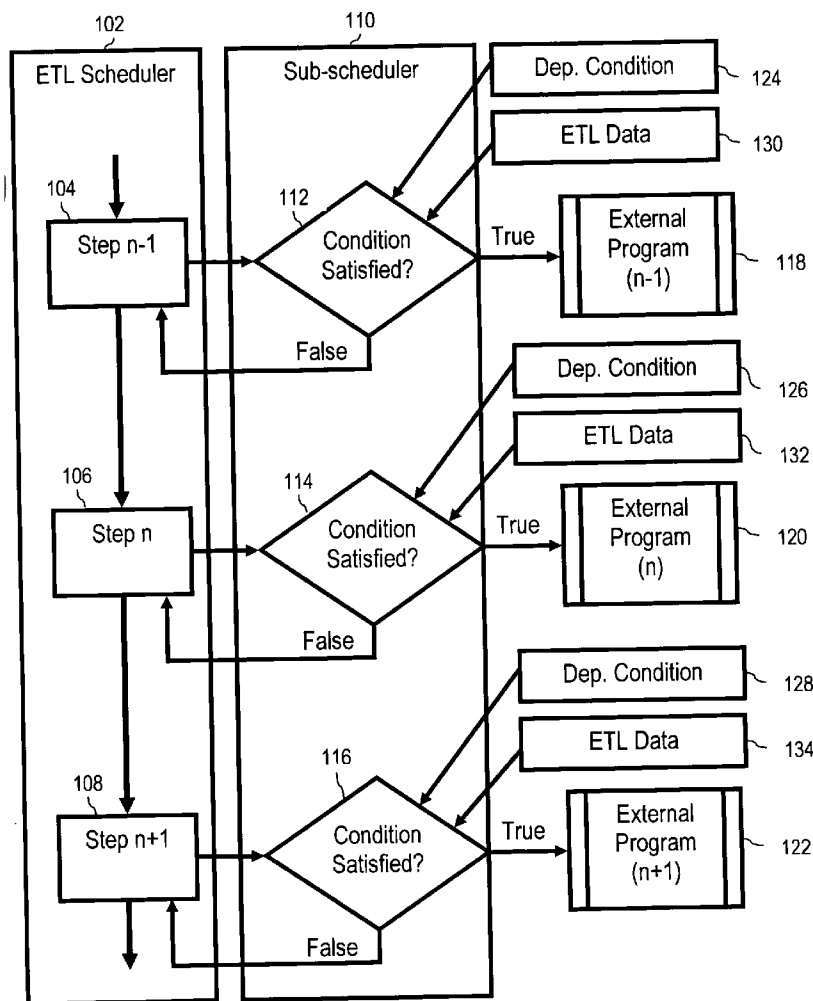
102
ETL Scheduler

110
Sub-scheduler

Dep. Condition 124

ETL Data 130

104
Step n-1

112
Condition Satisfied?

True

External Program (n-1) 118

False

Dep. Condition 126

ETL Data 132

106
Step n

114
Condition Satisfied?

True

External Program (n) 120

False

Dep. Condition 128

ETL Data 134

108
Step n+1

116
Condition Satisfied?

True

External Program (n+1) 122

False